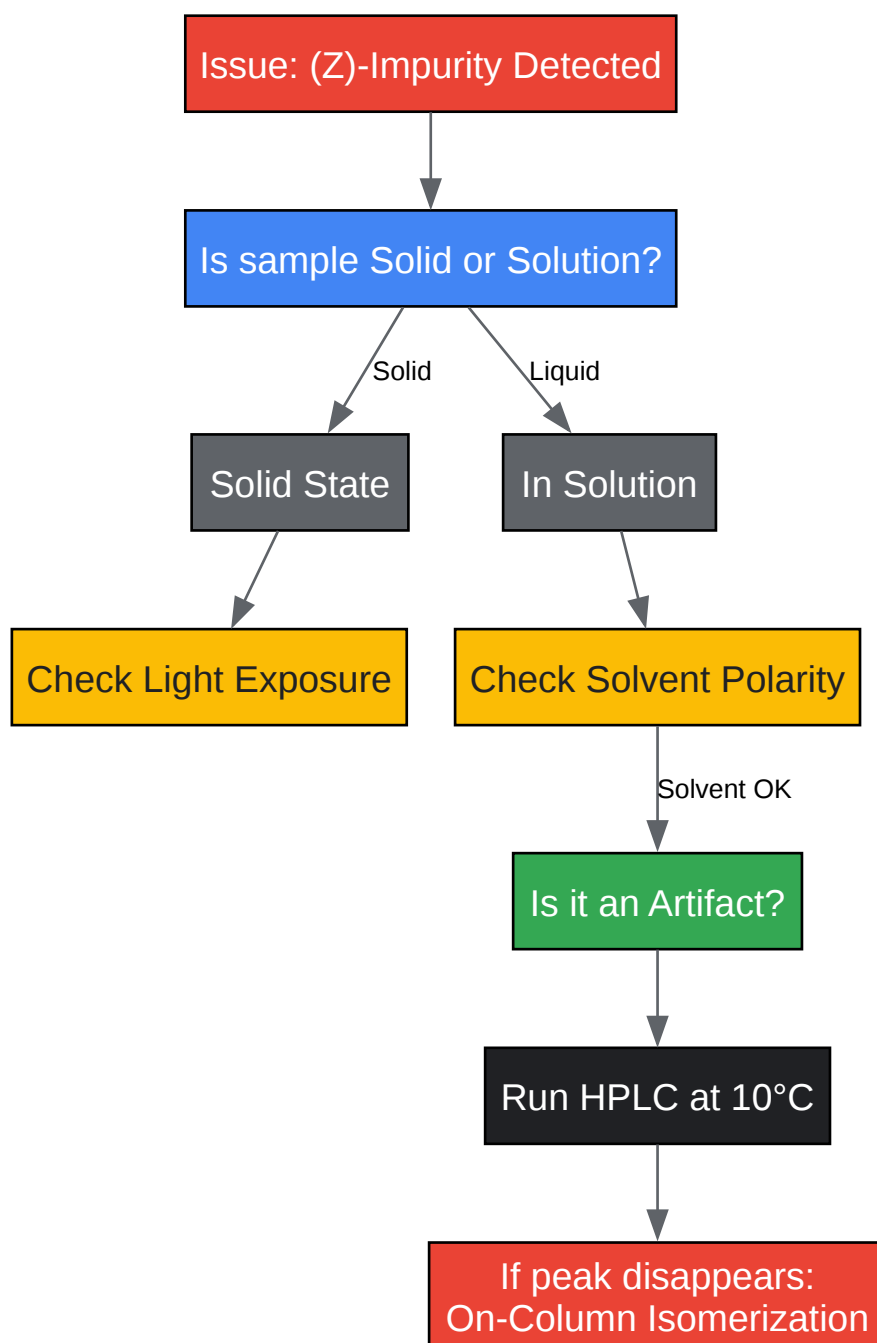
Issue: (Z)-Impurity Detected

Is sample Solid or Solution?

Solid

Liquid

Solid State

In Solution

Check Light Exposure

Check Solvent Polarity

Solvent OK

Is it an Artifact?

Run HPLC at 10°C

If peak disappears:
On-Column Isomerization